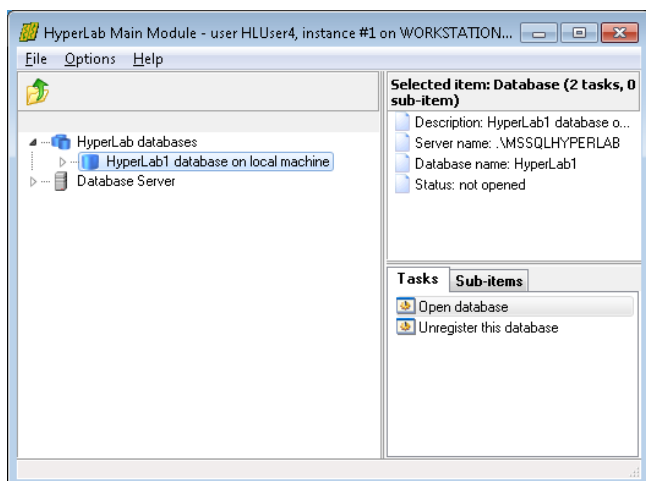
HyperLab Main Module - user HLUser4, instance #1 on WORKSTATION...

File Options Help

HyperLab databases
HyperLab1 database on local machine
Database Server

Selected item: Database (2 tasks, 0 sub-item)

Description: HyperLab1 database o...
Server name: .\MSSQLHYPERLAB
Database name: HyperLab1
Status: not opened

Tasks Sub-items

Open database
Unregister this database